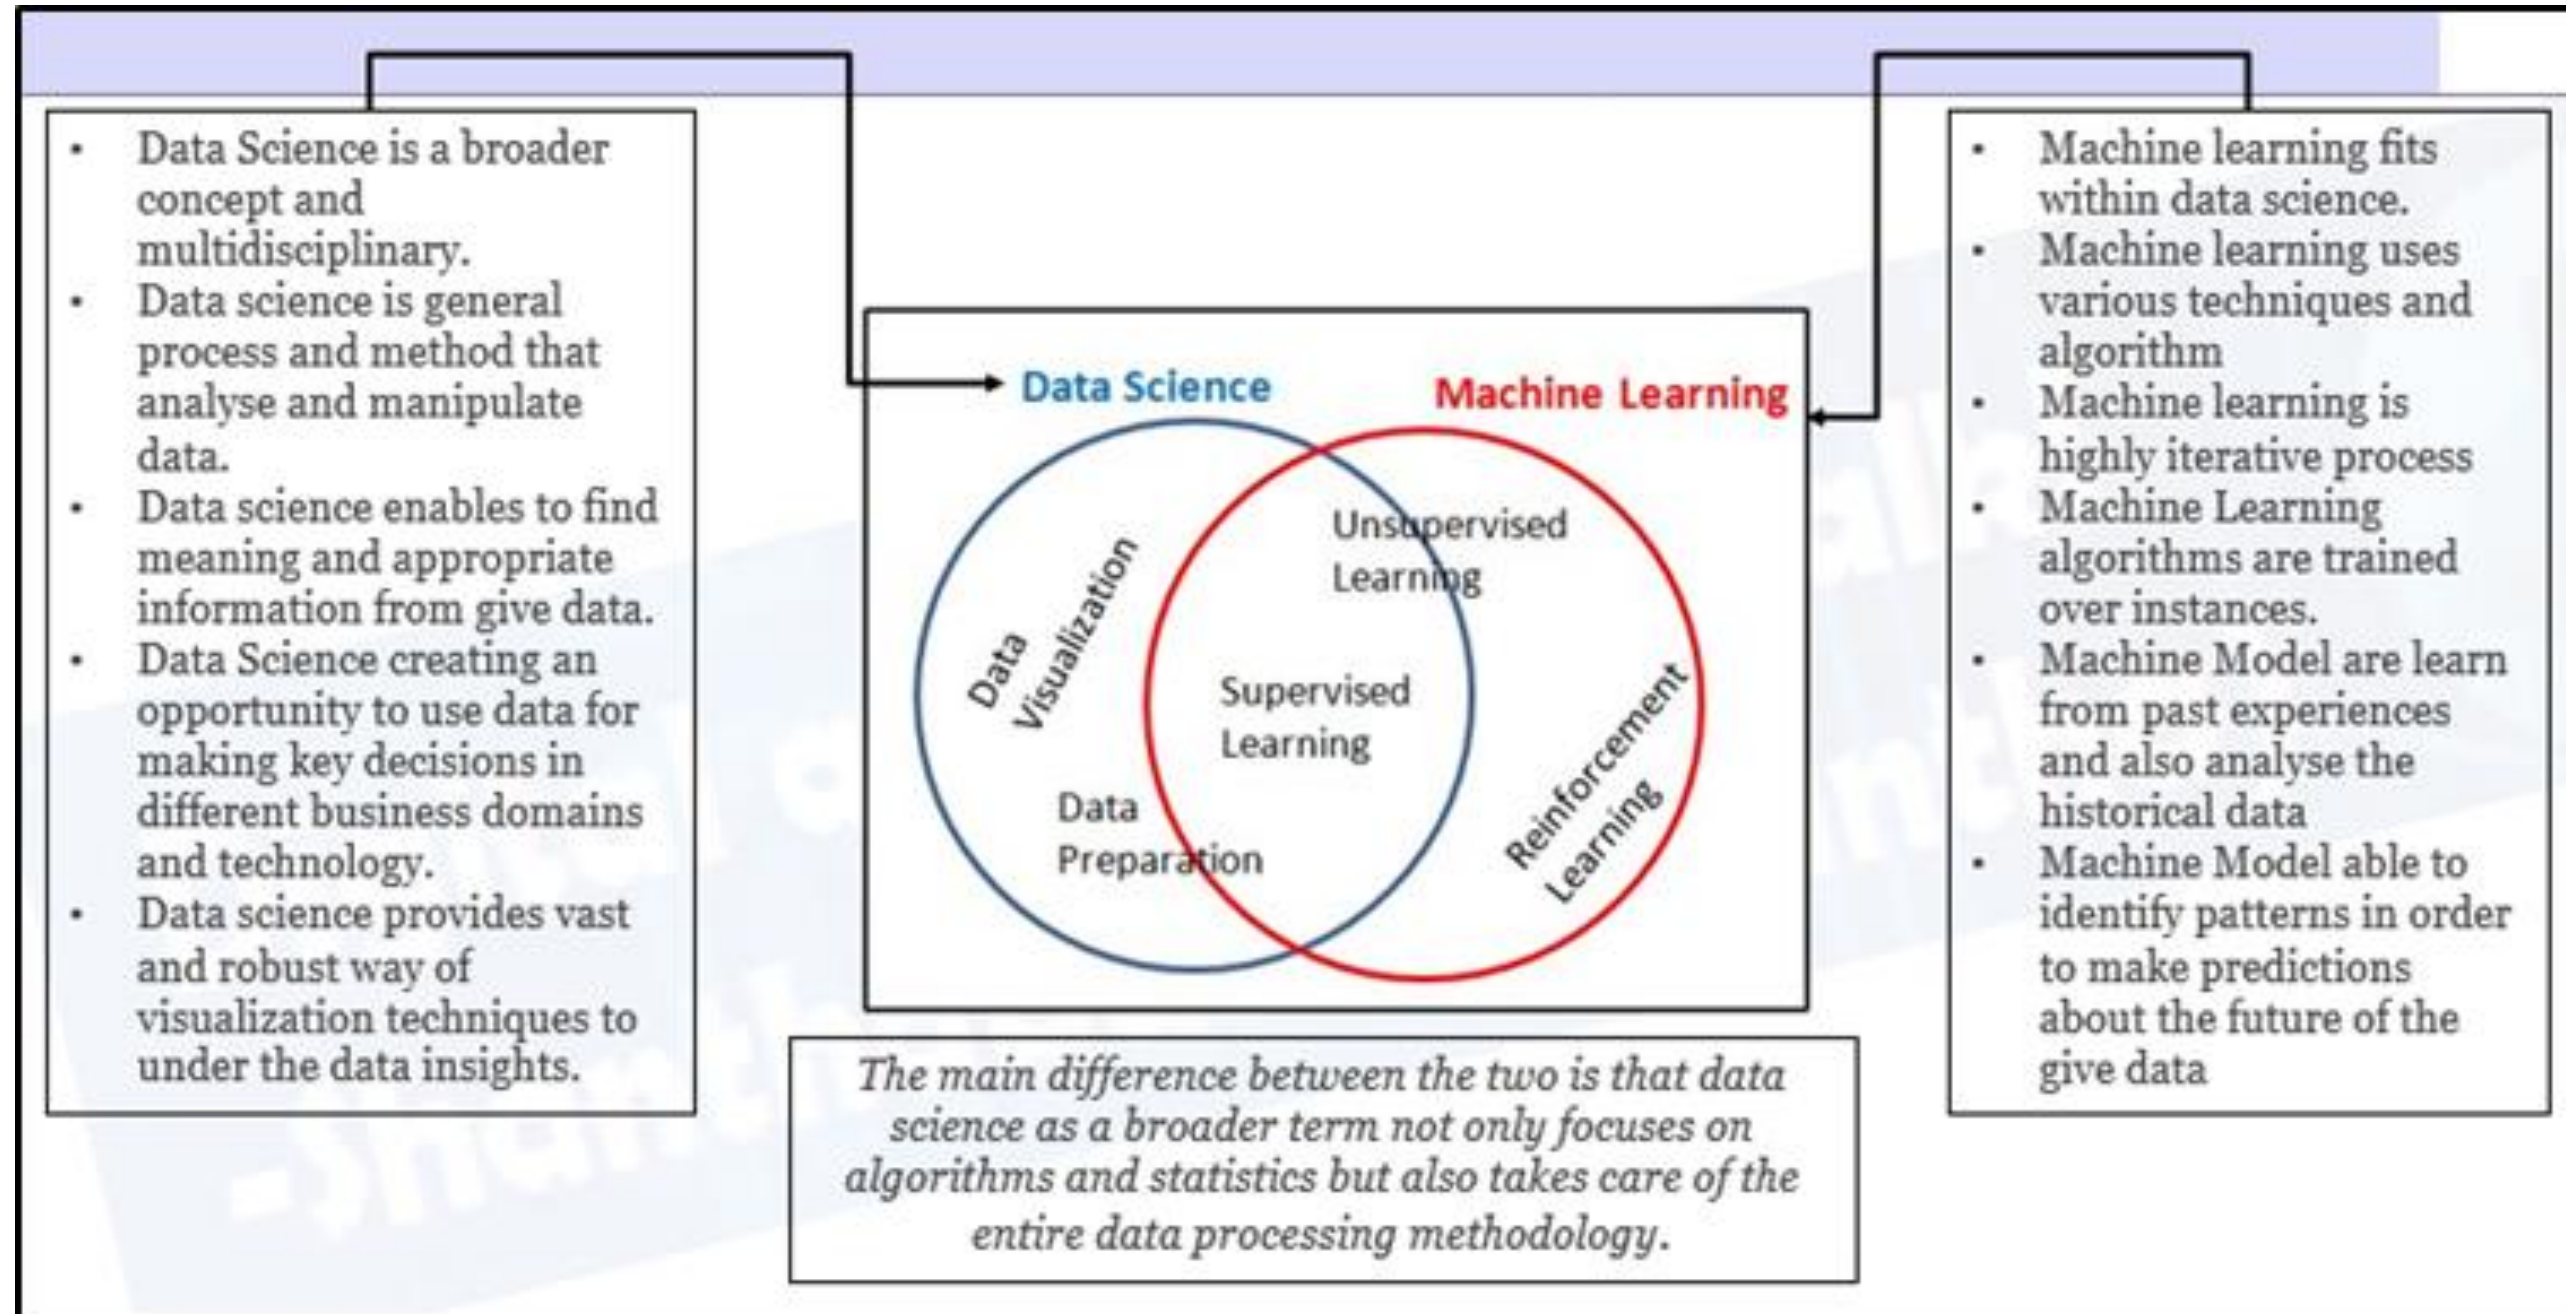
- Data Science is a broader concept and multidisciplinary.
- Data science is general process and method that analyse and manipulate data.
- Data science enables to find meaning and appropriate information from give data.
- Data Science creating an opportunity to use data for making key decisions in different business domains and technology.
- Data science provides vast and robust way of visualization techniques to under the data insights.

Data Science
Machine Learning

Data Visualization
Unsupervised Learning
Supervised Learning
Data Preparation
Reinforcement Learning

- Machine learning fits within data science.
- Machine learning uses various techniques and algorithm
- Machine learning is highly iterative process
- Machine Learning algorithms are trained over instances.
- Machine Model are learn from past experiences and also analyse the historical data
- Machine Model able to identify patterns in order to make predictions about the future of the give data

*The main difference between the two is that data science as a broader term not only focuses on algorithms and statistics but also takes care of the entire data processing methodology.*